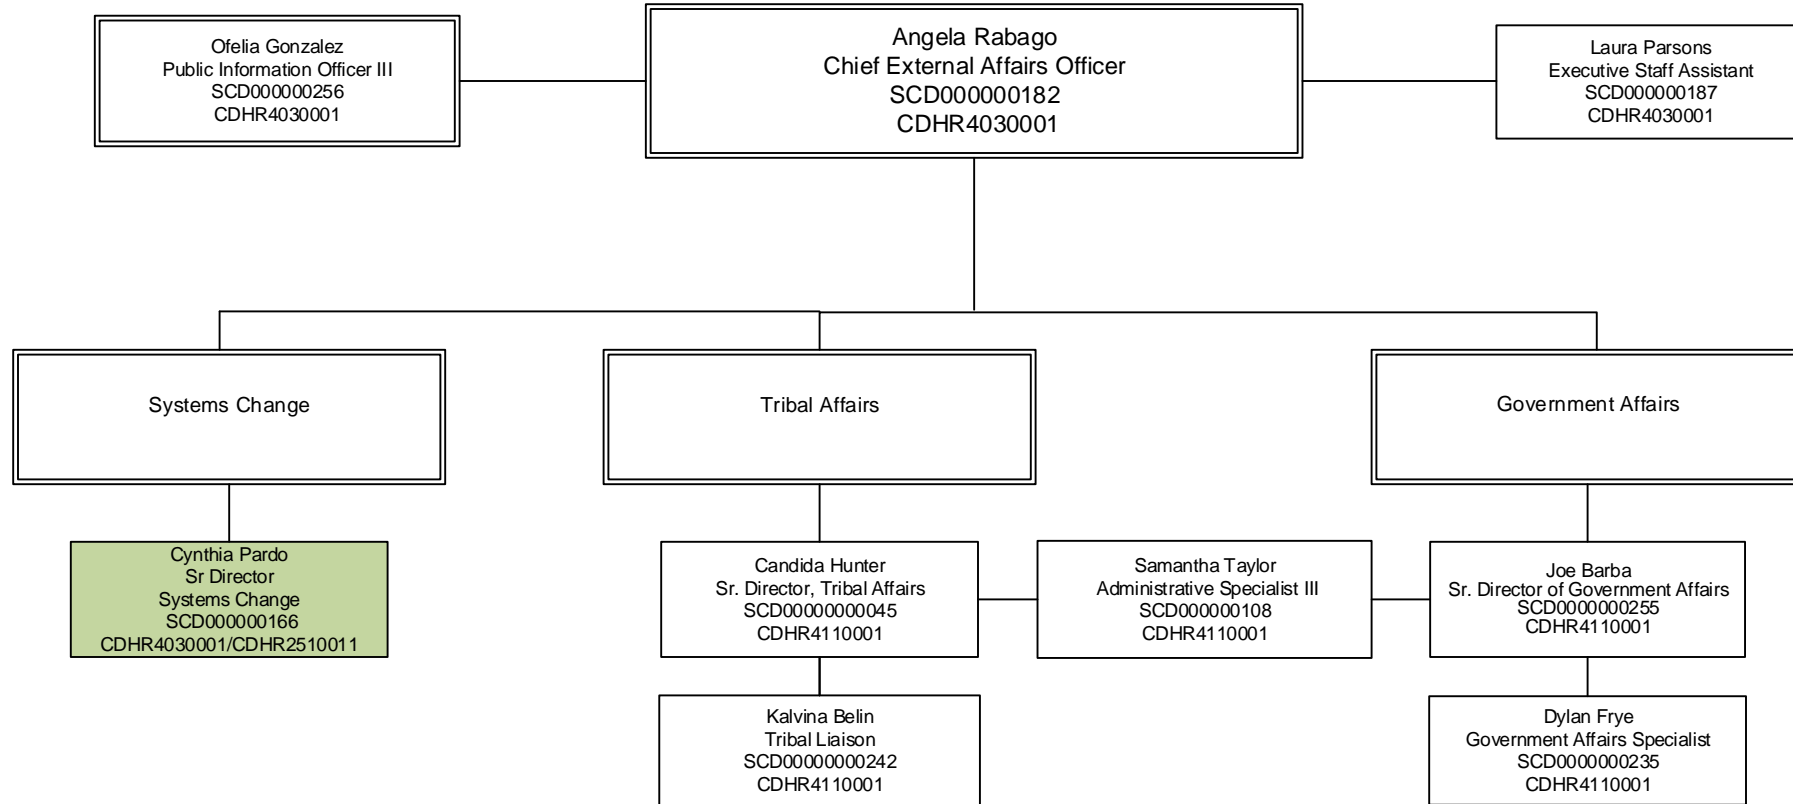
Ofelia Gonzalez
Public Information Officer III
SCD000000256
CDHR4030001

Angela Rabago
Chief External Affairs Officer
SCD000000182
CDHR4030001

Laura Parsons
Executive Staff Assistant
SCD000000187
CDHR4030001

Systems Change

Tribal Affairs

Government Affairs

Cynthia Pardo
Sr Director
Systems Change
SCD000000166
CDHR4030001/CDHR2510011

Candida Hunter
Sr. Director, Tribal Affairs
SCD00000000045
CDHR4110001

Samantha Taylor
Administrative Specialist III
SCD000000108
CDHR4110001

Joe Barba
Sr. Director of Government Affairs
SCD0000000255
CDHR4110001

Kalvina Belin
Tribal Liaison
SCD00000000242
CDHR4110001

Dylan Frye
Government Affairs Specialist
SCD0000000235
CDHR4110001